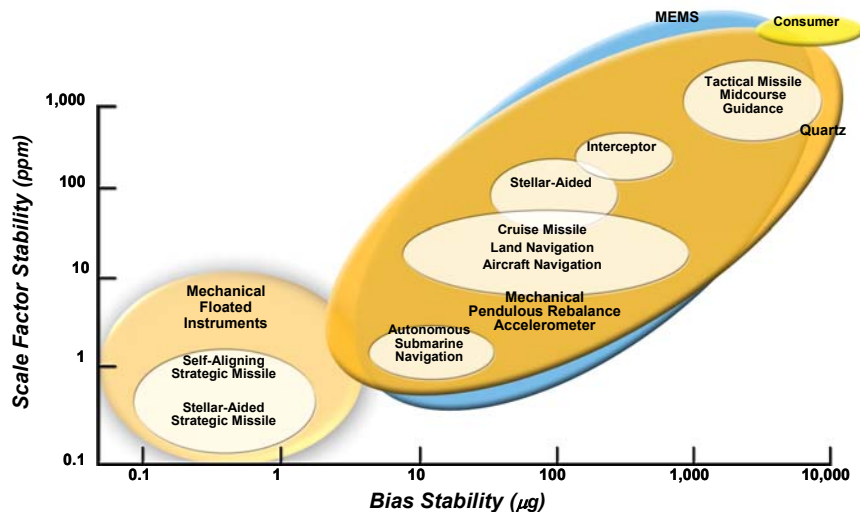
MEMS
Consumer
Tactical Missile Midcourse Guidance
Quartz
1,000
Interceptor
100
Stellar-Aided
Cruise Missile
Land Navigation
Aircraft Navigation
10
Mechanical Floated Instruments
Mechanical Pendulous Rebalance Accelerometer
Autonomous Submarine Navigation
1
Self-Aligning Strategic Missile
Stellar-Aided Strategic Missile
0.1
Scale Factor Stability (ppm)
0.1
1
10
100
1,000
10,000
Bias Stability ($\mu g$)